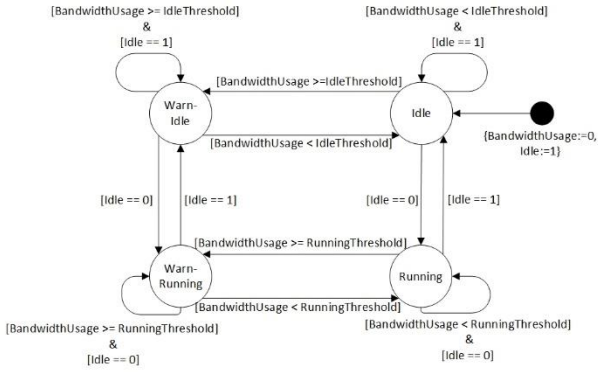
[BandwidthUsage >= IdleThreshold]
&
[Idle == 1]

[BandwidthUsage < IdleThreshold]
&
[Idle == 1]

[BandwidthUsage >=IdleThreshold]

Warn-Idle

Idle

[BandwidthUsage < IdleThreshold]

{BandwidthUsage:=0, Idle:=1}

[Idle == 0]

[Idle == 1]

[Idle == 0]

[Idle == 1]

[BandwidthUsage >= RunningThreshold]

Warn-Running

Running

[BandwidthUsage < RunningThreshold]

[BandwidthUsage >= RunningThreshold]
&
[Idle == 0]

[BandwidthUsage < RunningThreshold]
&
[Idle == 0]